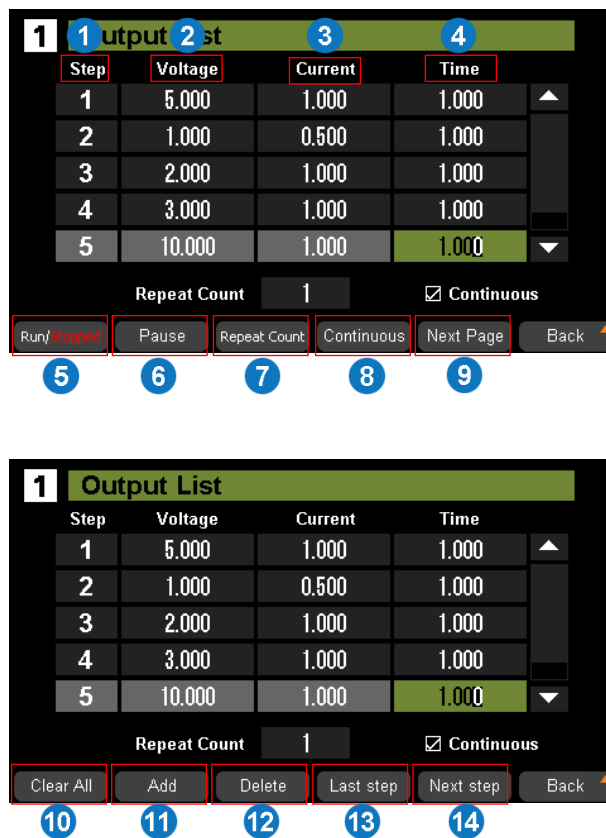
1 1 utput 2 st 3 4

| Step | Voltage | Current | Time |
|---|---|---|---|
| 1 | 5.000 | 1.000 | 1.000 |
| 2 | 1.000 | 0.500 | 1.000 |
| 3 | 2.000 | 1.000 | 1.000 |
| 4 | 3.000 | 1.000 | 1.000 |
| 5 | 10.000 | 1.000 | 1.000 |

Repeat Count 1 ☑ Continuous

Run/Stopped Pause Repeat Count Continuous Next Page Back

5 6 7 8 9

1 Output List

| Step | Voltage | Current | Time |
|---|---|---|---|
| 1 | 5.000 | 1.000 | 1.000 |
| 2 | 1.000 | 0.500 | 1.000 |
| 3 | 2.000 | 1.000 | 1.000 |
| 4 | 3.000 | 1.000 | 1.000 |
| 5 | 10.000 | 1.000 | 1.000 |

Repeat Count 1 ☑ Continuous

Clear All Add Delete Last step Next step Back

10 11 12 13 14